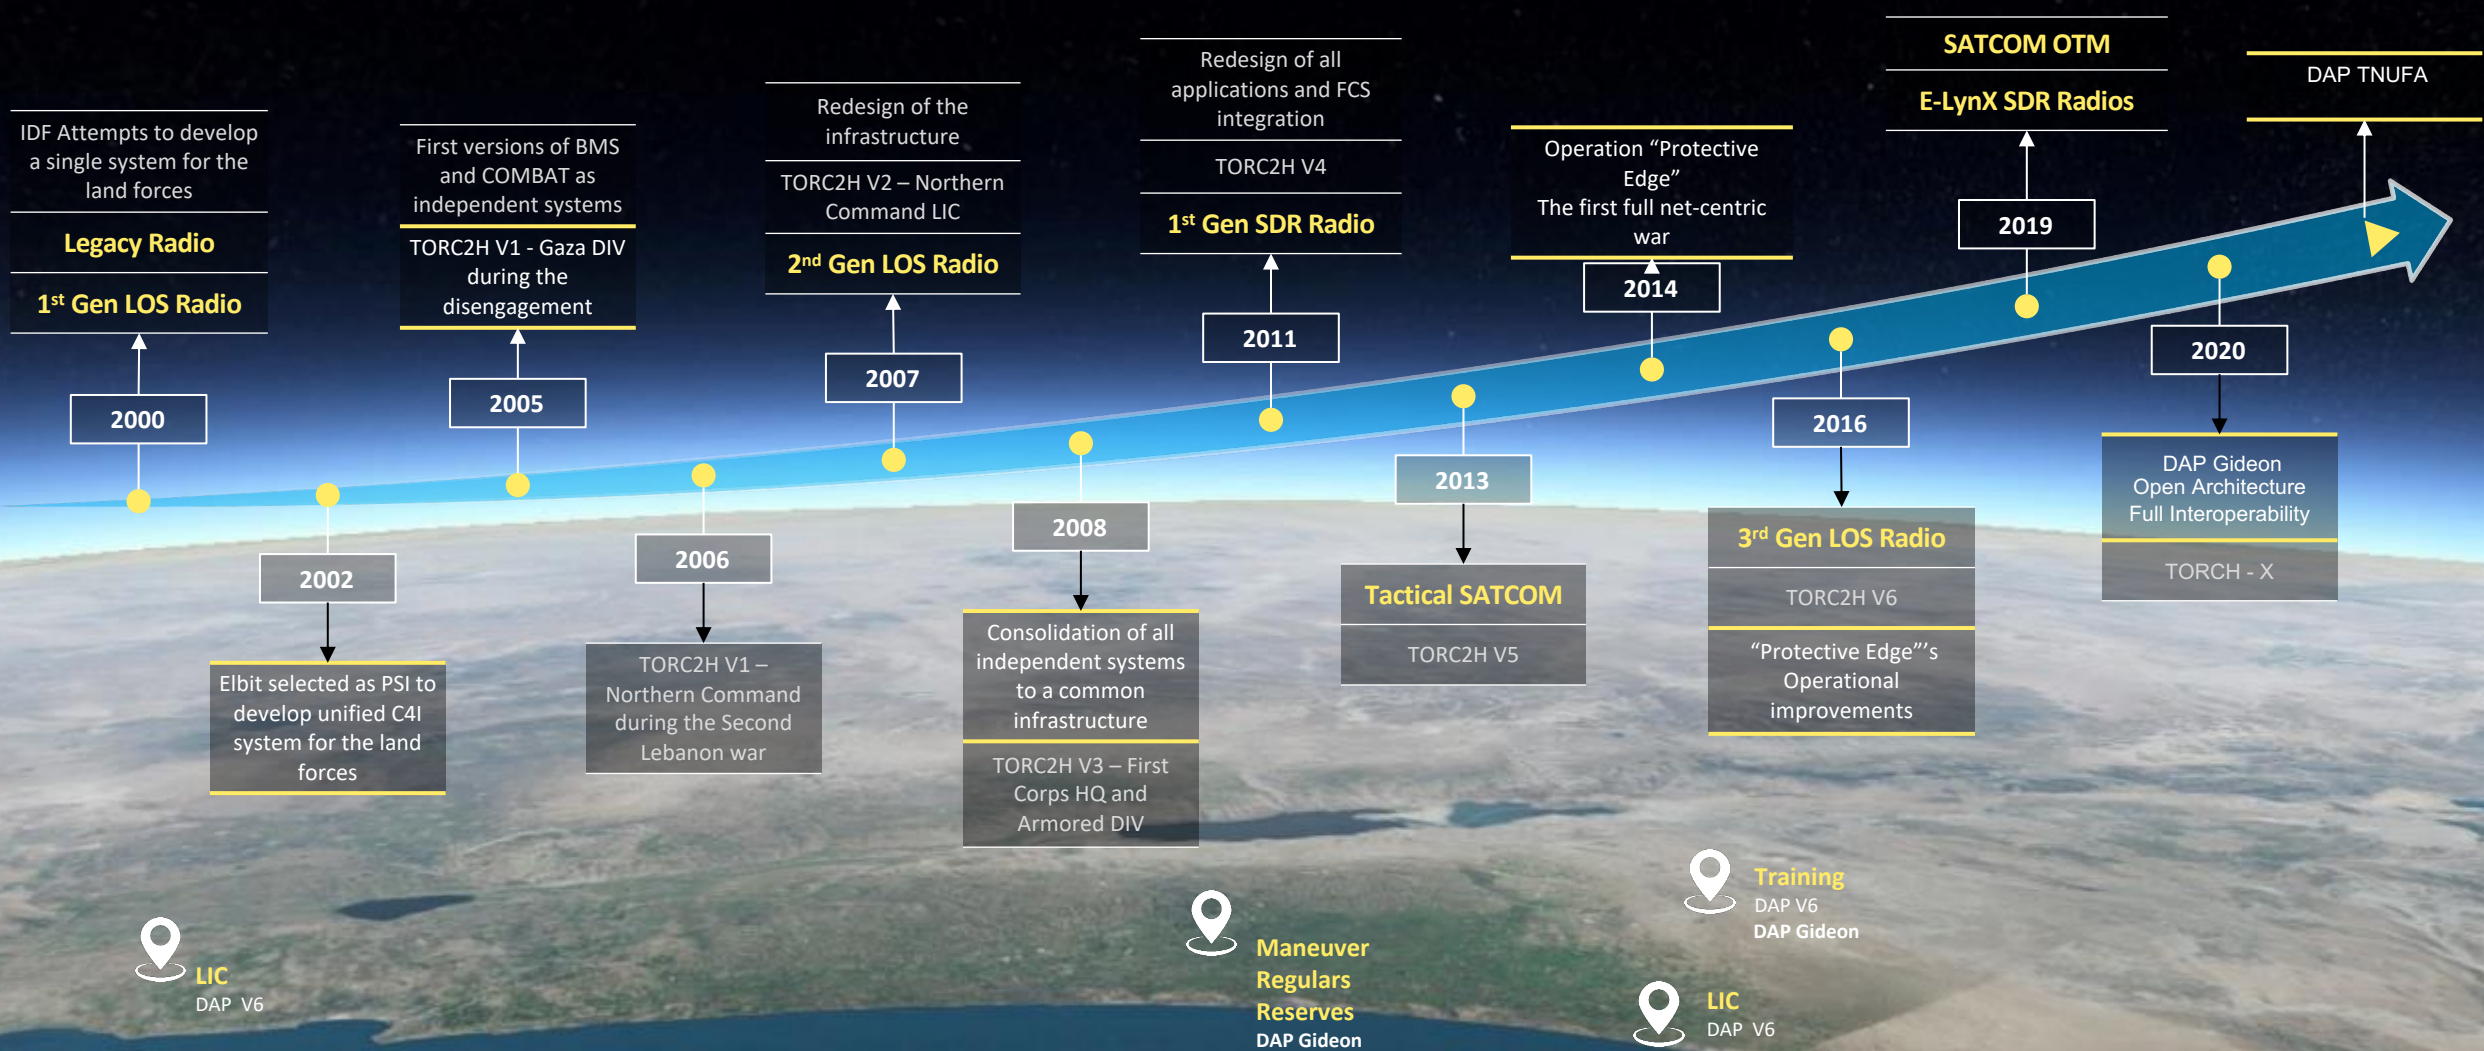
IDF Attempts to develop a single system for the land forces

Legacy Radio

1$^{st}$ Gen LOS Radio

2000

2002

Elbit selected as PSI to develop unified C4I system for the land forces

First versions of BMS and COMBAT as independent systems

TORC2H V1 - Gaza DIV during the disengagement

2005

2006

TORC2H V1 – Northern Command during the Second Lebanon war

Redesign of the infrastructure

TORC2H V2 – Northern Command LIC

2$^{nd}$ Gen LOS Radio

2007

2008

Consolidation of all independent systems to a common infrastructure

TORC2H V3 – First Corps HQ and Armored DIV

Redesign of all applications and FCS integration

TORC2H V4

1$^{st}$ Gen SDR Radio

2011

2013

Tactical SATCOM

TORC2H V5

Operation “Protective Edge”
The first full net-centric war

2014

2016

3$^{rd}$ Gen LOS Radio

TORC2H V6

“Protective Edge”’s Operational improvements

SATCOM OTM

E-LynX SDR Radios

2019

DAP TNUFA

2020

DAP Gideon
Open Architecture
Full Interoperability

TORCH - X

LIC
DAP V6

Maneuver
Regulars
Reserves
DAP Gideon

Training
DAP V6
DAP Gideon

LIC
DAP V6